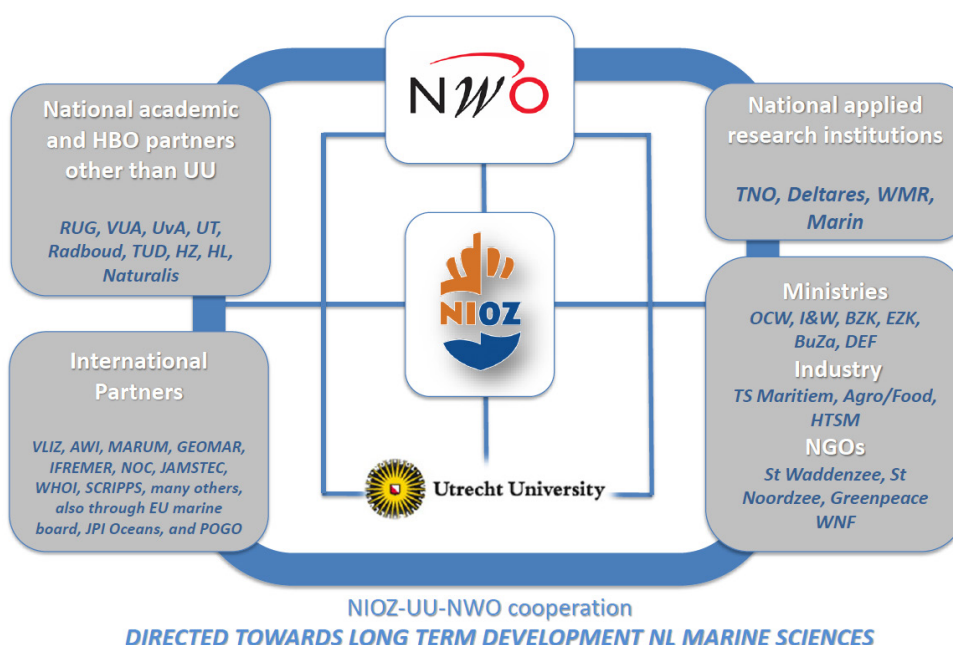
NWO

National academic and HBO partners other than UU

RUG, VUA, UvA, UT, Radboud, TUD, HZ, HL, Naturalis

National applied research institutions

TNO, Deltares, WMR, Marin

NIOZ

International Partners

VLIZ, AWI, MARUM, GEOMAR, IFREMER, NOC, JAMSTEC, WHOI, SCRIPPS, many others, also through EU marine board, JPI Oceans, and POGO

Ministries
OCW, I&W, BZK, EZK, BuZa, DEF
Industry
TS Maritiem, Agro/Food, HTSM
NGOs
St Waddenzee, St Noordzee, Greenpeace WNF

Utrecht University

NIOZ-UU-NWO cooperation
DIRECTED TOWARDS LONG TERM DEVELOPMENT NL MARINE SCIENCES